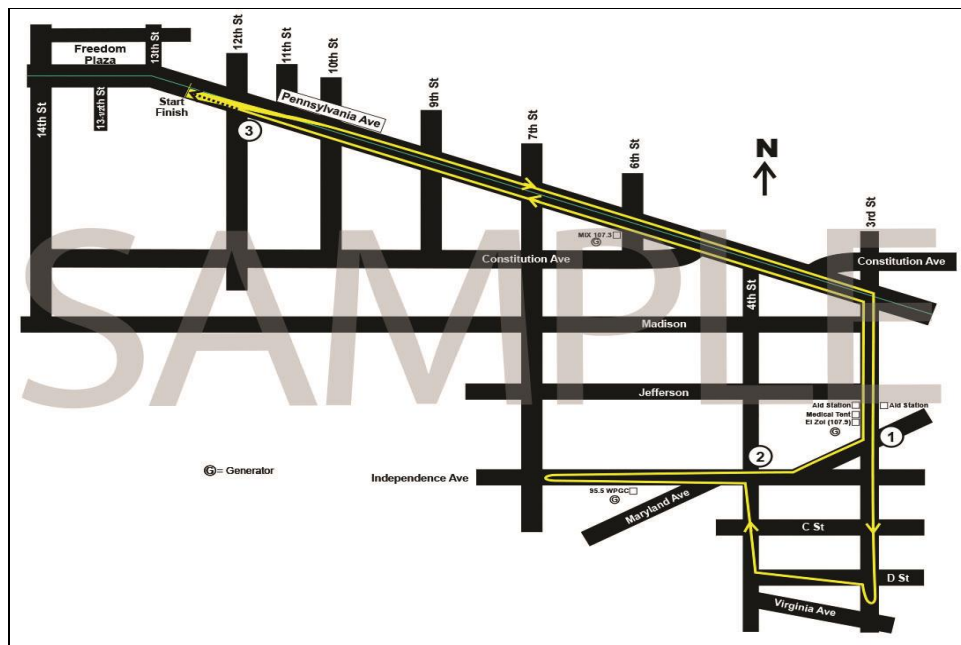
Freedom Plaza

13th St

12th St

11th St

10th St

9th St

7th St

6th St

14th St

13-½th St

Start Finish

3

Pennsylvania Ave

N

3rd St

MIX 107.3

G

Constitution Ave

Constitution Ave

SAMPLE

Madison

4th St

Jefferson

Aid Station

Aid Station

Medical Tent

El Zol (107.9)

G

1

2

G = Generator

Independence Ave

95.5 WPGC

G

Maryland Ave

C St

D St

Virginia Ave